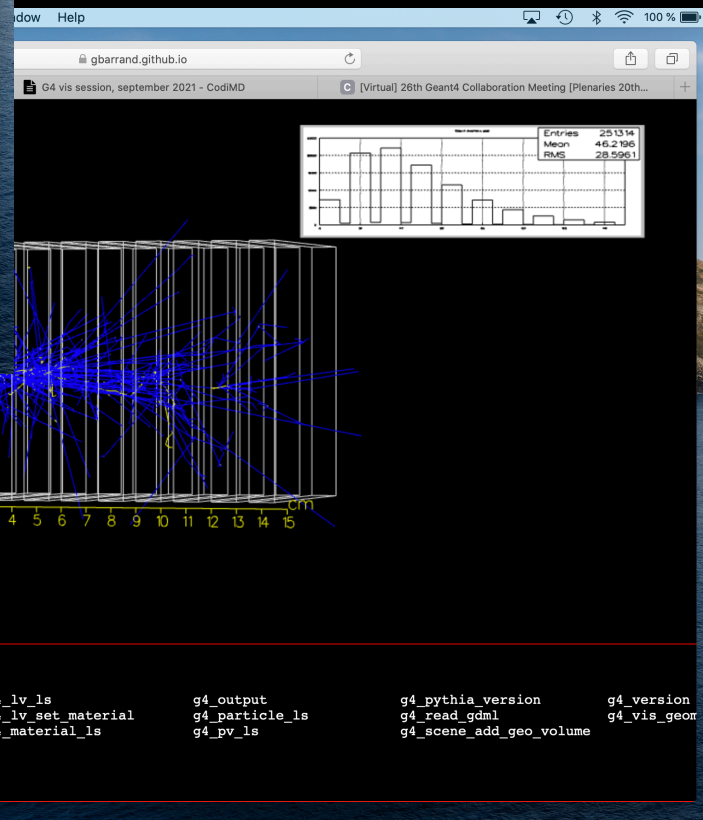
ndow Help

100 %

gbarrand.github.io

G4 vis session, september 2021 - CodiMD

[Virtual] 26th Geant4 Collaboration Meeting [Plenaries 20th...

| Entries | 251314 |
|---|---|
| Mean | 46.2196 |
| RMS | 28.5961 |

4 5 6 7 8 9 10 11 12 13 14 15 cm

_lv_ls
_lv_set_material
_material_ls

g4_output
g4_particle_ls
g4_pv_ls

g4_pythia_version
g4_read_gdml
g4_scene_add_geo_volume

g4_version
g4_vis_geom